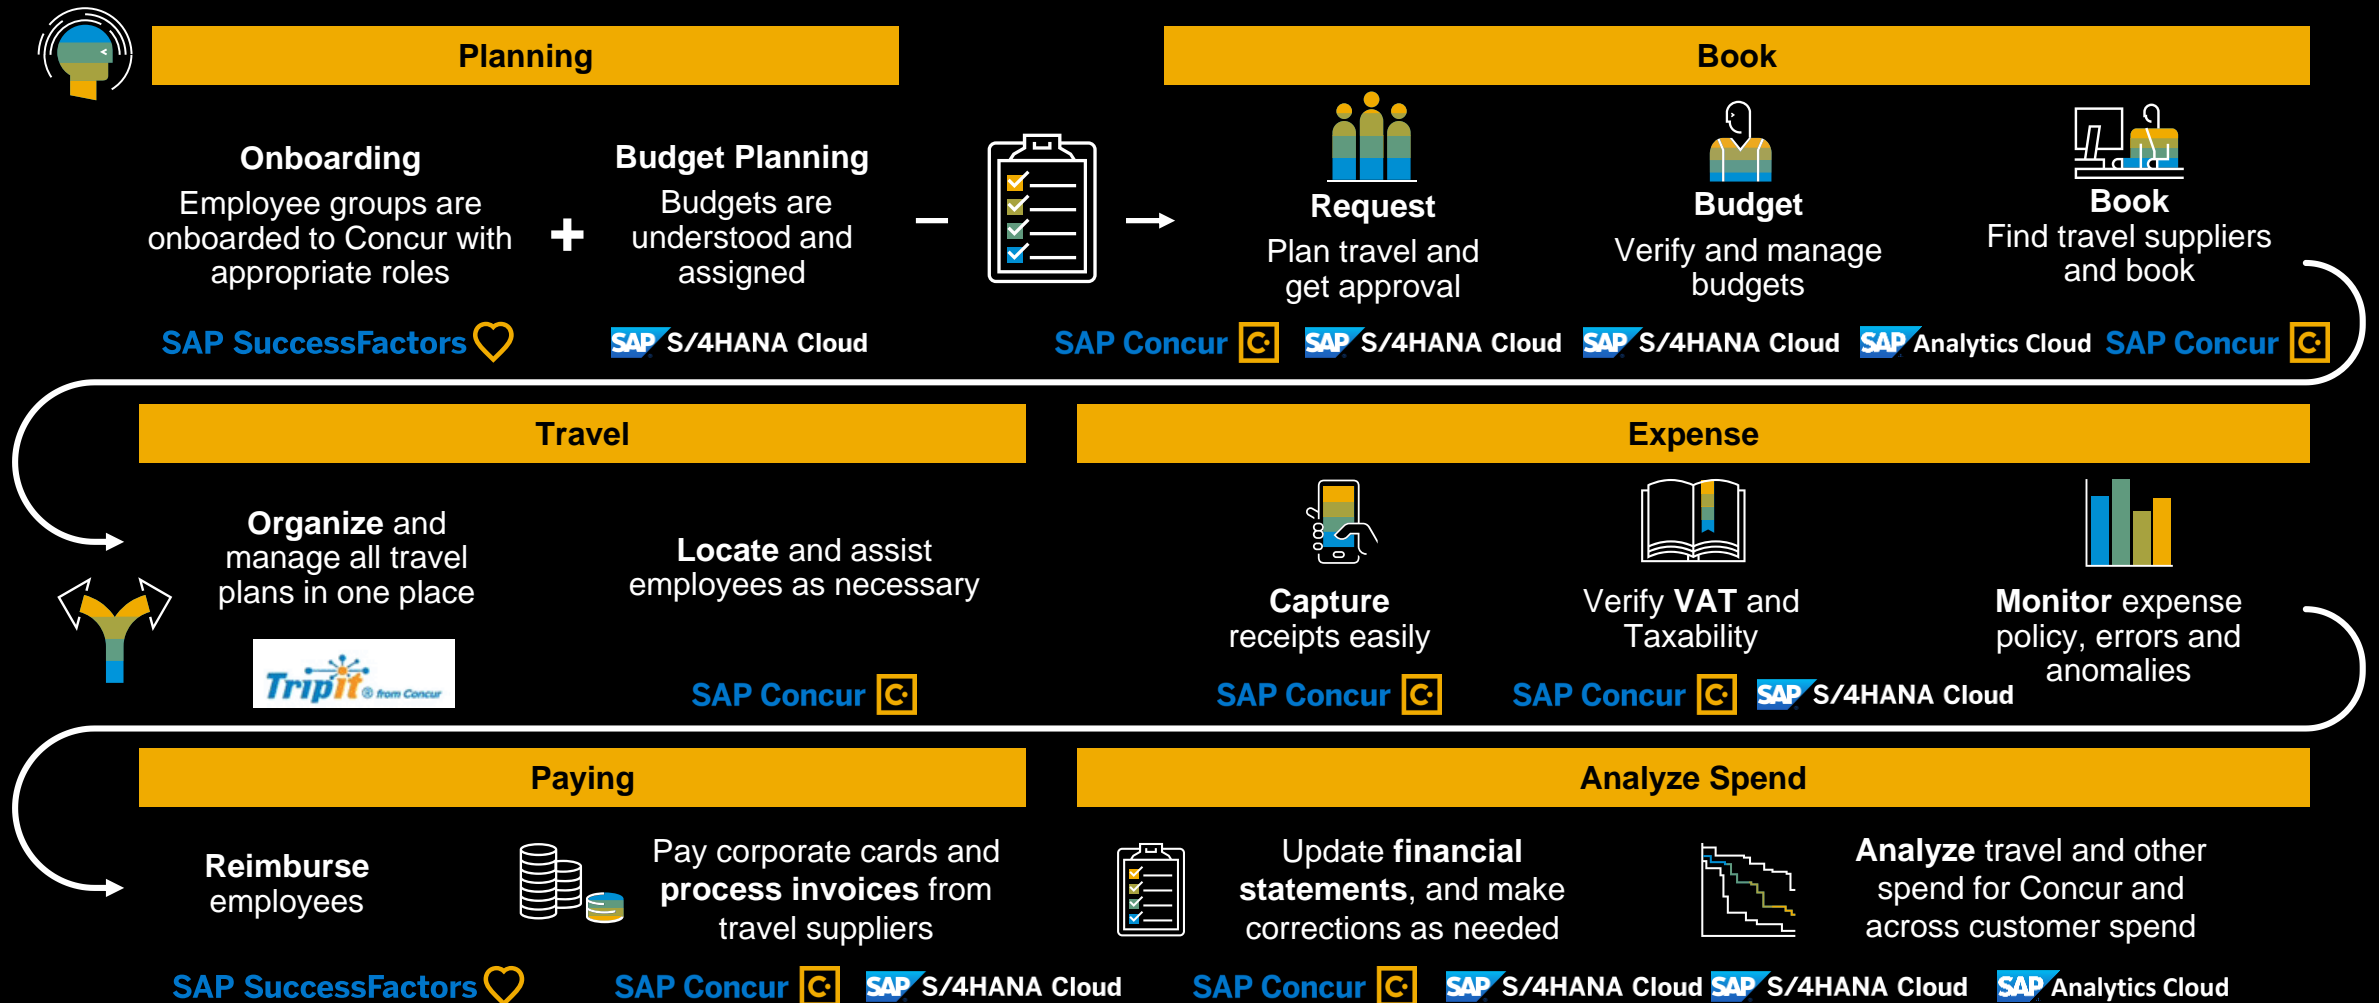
Planning

Onboarding
Employee groups are onboarded to Concur with appropriate roles

+

Budget Planning
Budgets are understood and assigned

SAP SuccessFactors

SAP S/4HANA Cloud

Book

Request
Plan travel and get approval

Budget
Verify and manage budgets

Book
Find travel suppliers and book

SAP Concur

SAP S/4HANA Cloud

SAP S/4HANA Cloud

SAP Analytics Cloud

SAP Concur

Travel

Organize and manage all travel plans in one place

TripIt from Concur

Locate and assist employees as necessary

SAP Concur

Expense

Capture receipts easily

Verify VAT and Taxability

Monitor expense policy, errors and anomalies

SAP Concur

SAP Concur

SAP S/4HANA Cloud

Paying

Reimburse employees

Pay corporate cards and process invoices from travel suppliers

SAP SuccessFactors

SAP Concur

SAP S/4HANA Cloud

Analyze Spend

Update financial statements, and make corrections as needed

Analyze travel and other spend for Concur and across customer spend

SAP Concur

SAP S/4HANA Cloud

SAP S/4HANA Cloud

SAP Analytics Cloud